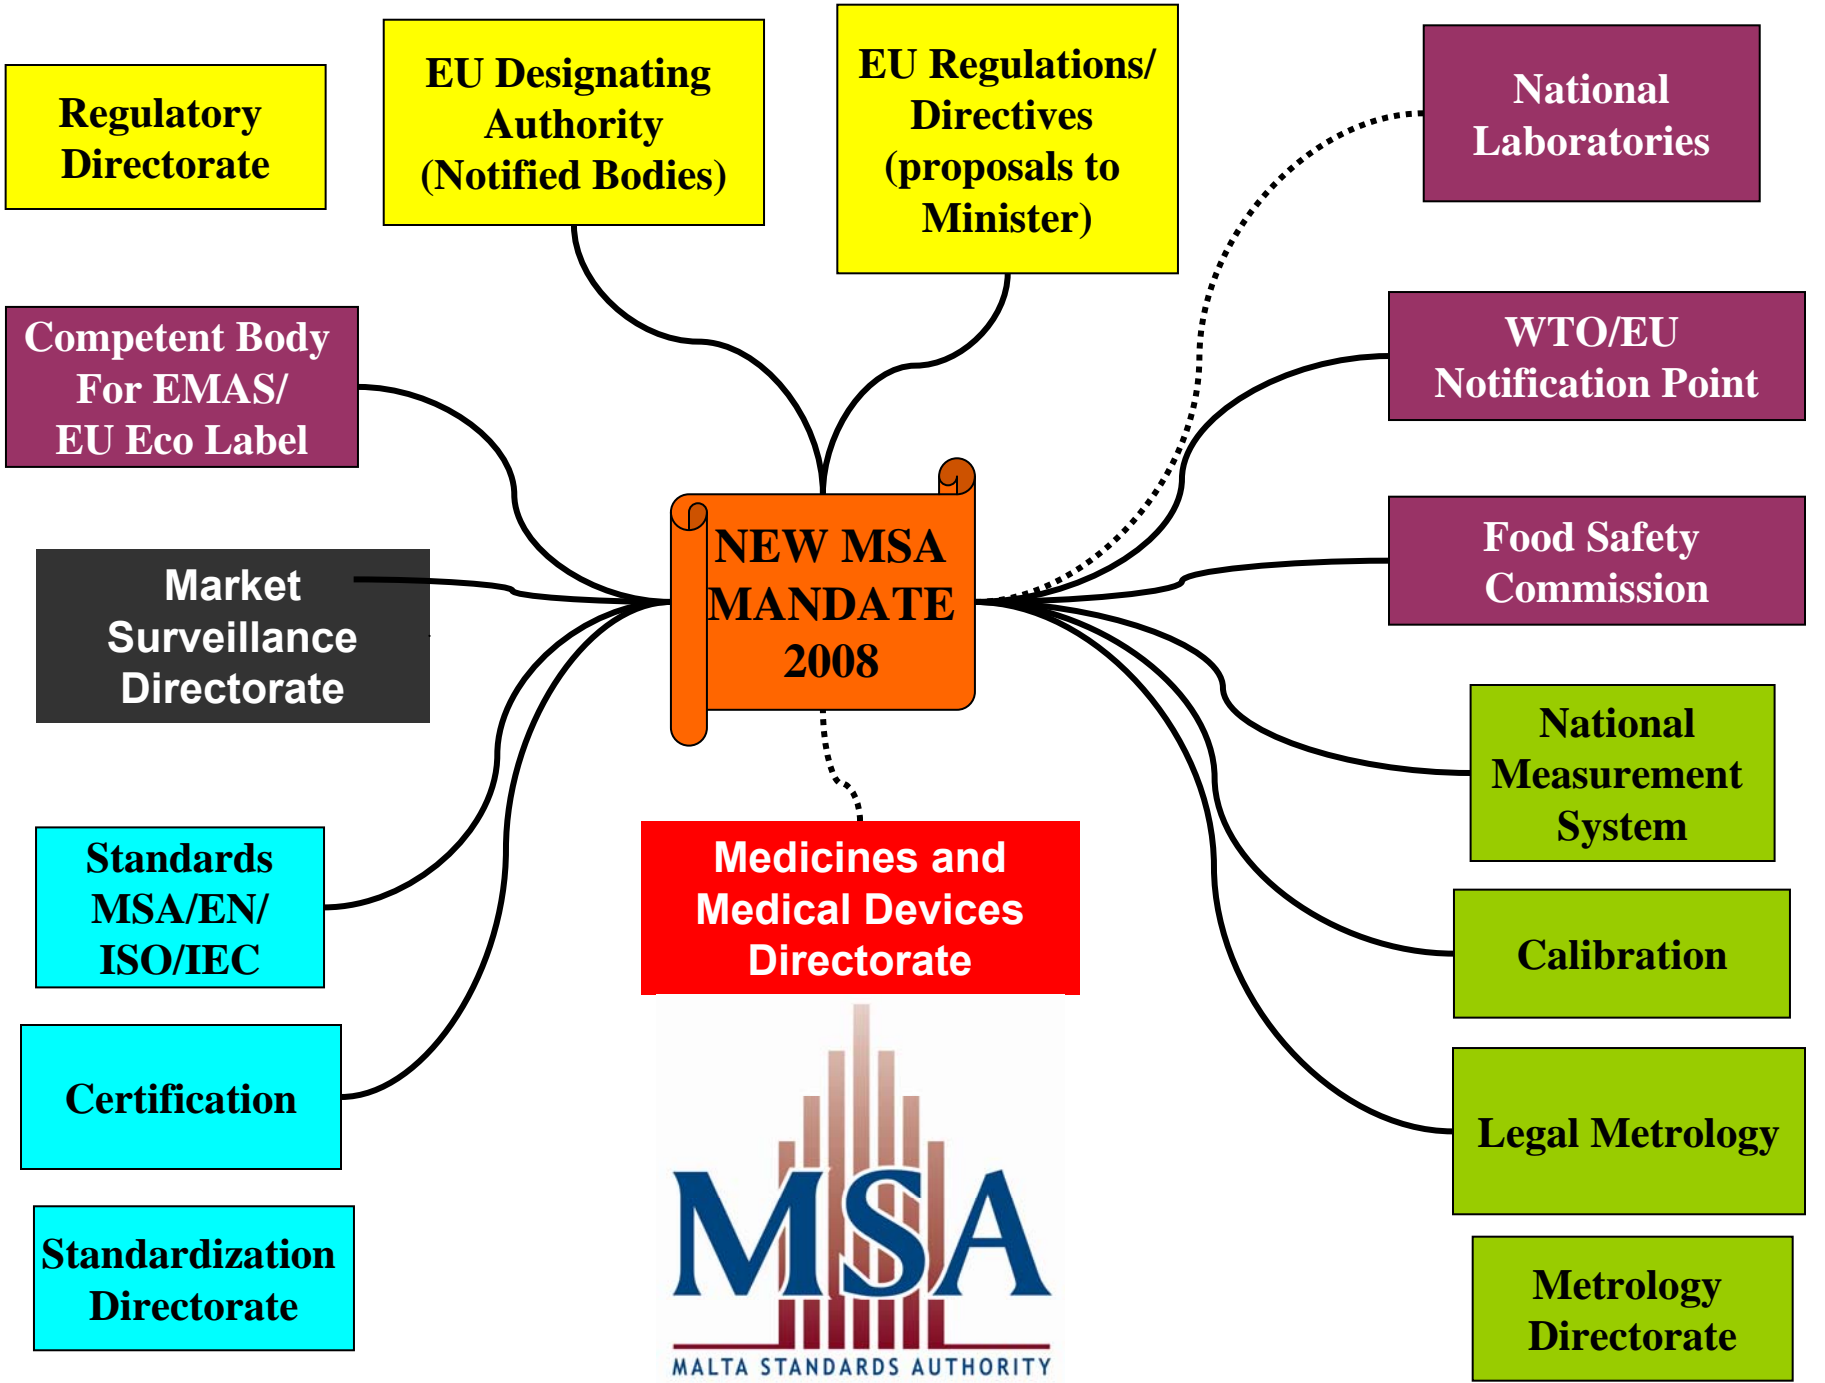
Regulatory Directorate

EU Designating Authority (Notified Bodies)

EU Regulations/ Directives (proposals to Minister)

National Laboratories

Competent Body For EMAS/ EU Eco Label

WTO/EU Notification Point

NEW MSA MANDATE 2008

Market Surveillance Directorate

Food Safety Commission

National Measurement System

Standards MSA/EN/ ISO/IEC

Medicines and Medical Devices Directorate

Calibration

Certification

Legal Metrology

Standardization Directorate

MSA
MALTA STANDARDS AUTHORITY

Metrology Directorate